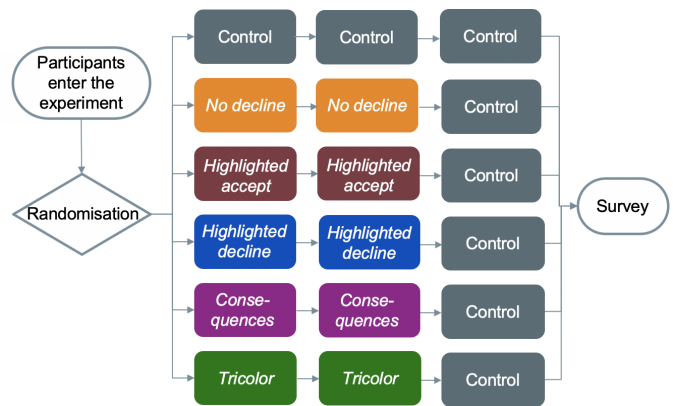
Participants enter the experiment

Randomisation

Control
Control
Control

No decline
No decline
Control

Highlighted accept
Highlighted accept
Control

Highlighted decline
Highlighted decline
Control

Conse-quences
Conse-quences
Control

Tricolor
Tricolor
Control

Survey